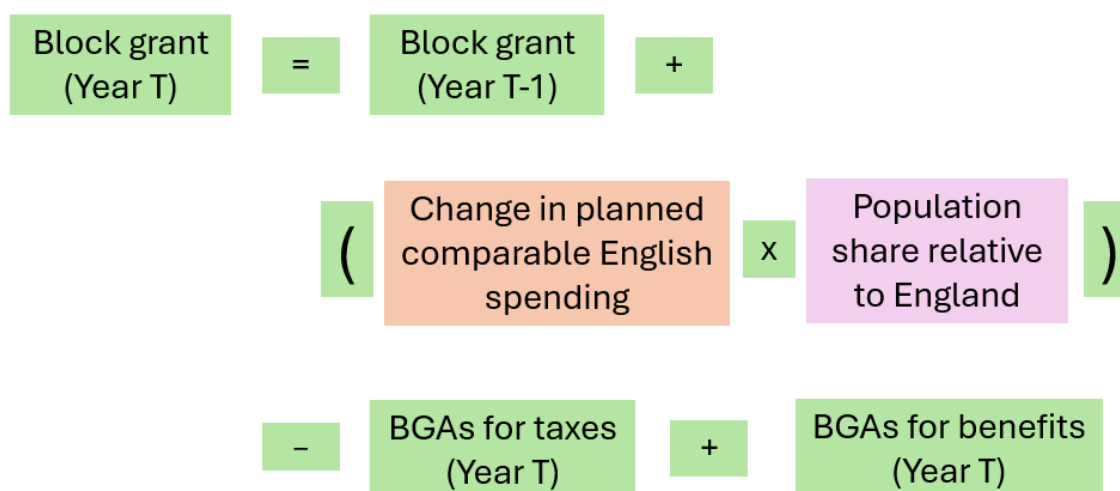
Block grant (Year T)

=

Block grant (Year T-1)

+

(

Change in planned comparable English spending

x

Population share relative to England

)

–

BGAs for taxes (Year T)

+

BGAs for benefits (Year T)